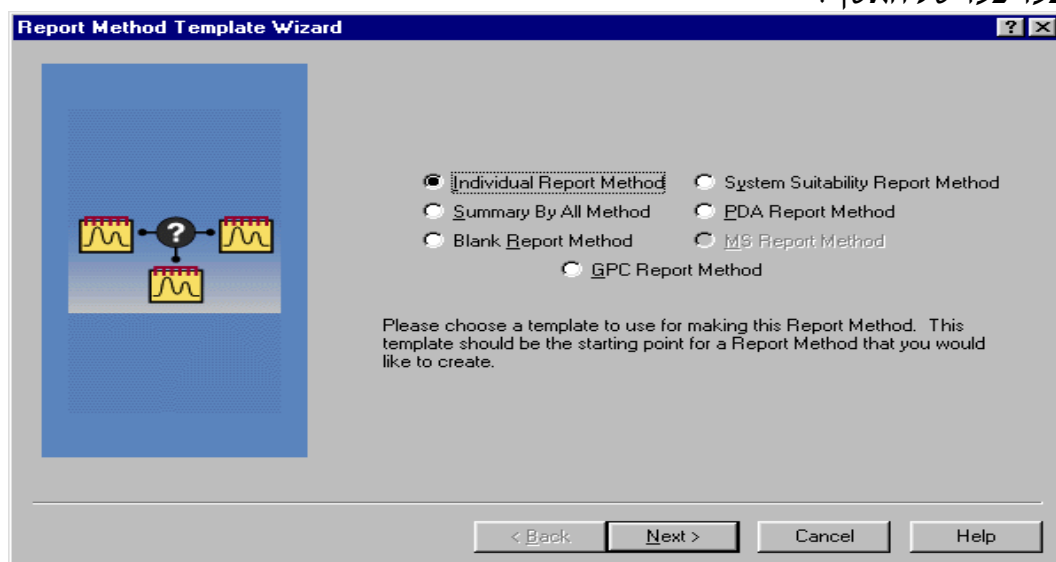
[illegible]

Report Method Template Wizard

? X

Individual Report Method
System Suitability Report Method
Summary By All Method
PDA Report Method
Blank Report Method
MS Report Method
GPC Report Method

Please choose a template to use for making this Report Method. This template should be the starting point for a Report Method that you would like to create.

< Back
Next >
Cancel
Help